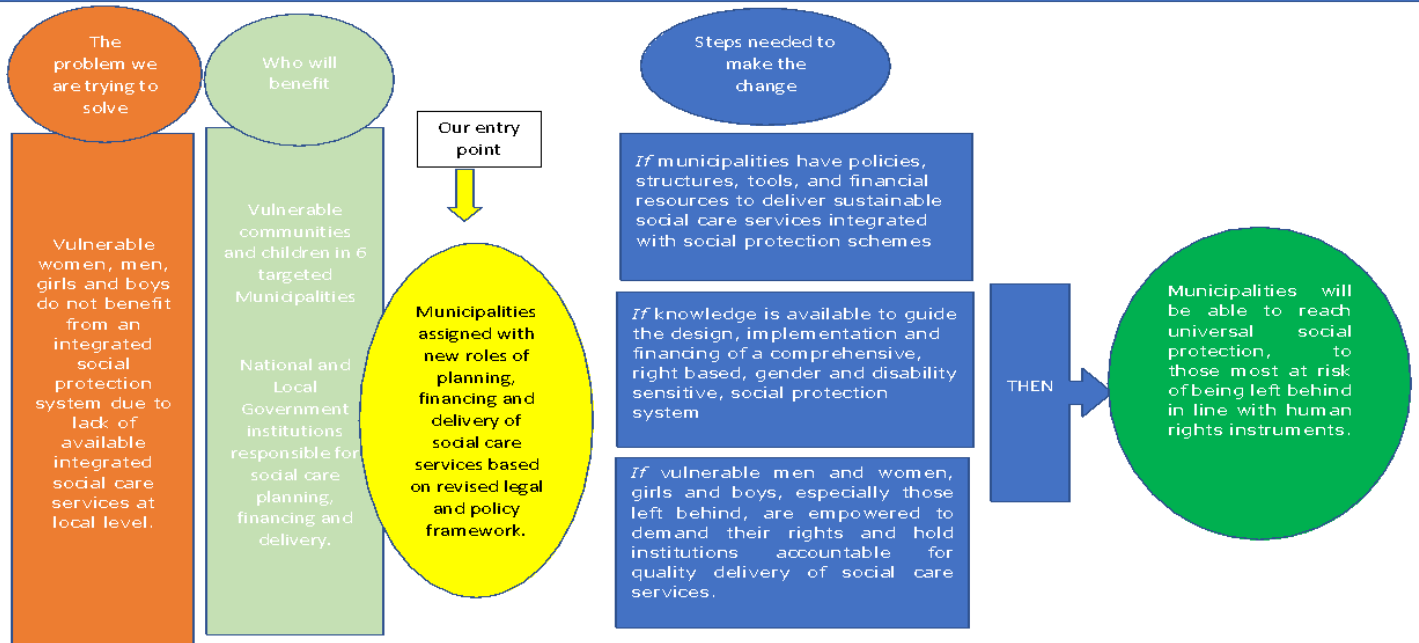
The problem we are trying to solve

Vulnerable women, men, girls and boys do not benefit from an integrated social protection system due to lack of available integrated social care services at local level.

Who will benefit

Vulnerable communities and children in 6 targeted Municipalities

National and Local Government institutions responsible for social care planning, financing and delivery.

Our entry point

Municipalities assigned with new roles of planning, financing and delivery of social care services based on revised legal and policy framework.

Steps needed to make the change

*If* municipalities have policies, structures, tools, and financial resources to deliver sustainable social care services integrated with social protection schemes

*If* knowledge is available to guide the design, implementation and financing of a comprehensive, right based, gender and disability sensitive, social protection system

*If* vulnerable men and women, girls and boys, especially those left behind, are empowered to demand their rights and hold institutions accountable for quality delivery of social care services.

THEN

Municipalities will be able to reach universal social protection, to those most at risk of being left behind in line with human rights instruments.